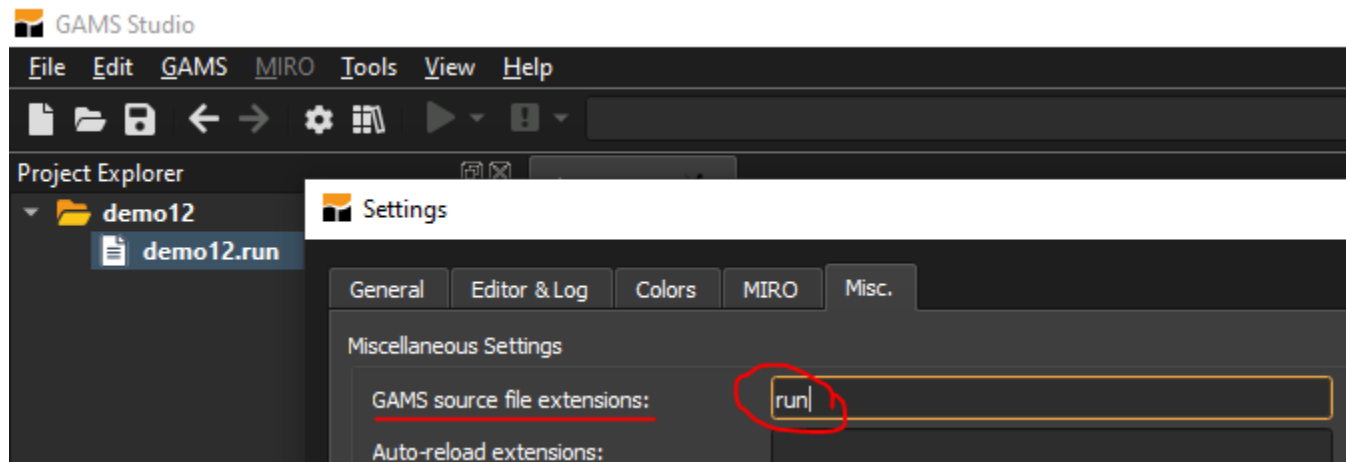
GAMS Studio

File Edit GAMS MIRO Tools View Help

Project Explorer

demo12

demo12.run

Settings

General | Editor & Log | Colors | MIRO | Misc.

Miscellaneous Settings

GAMS source file extensions: run

Auto-reload extensions: